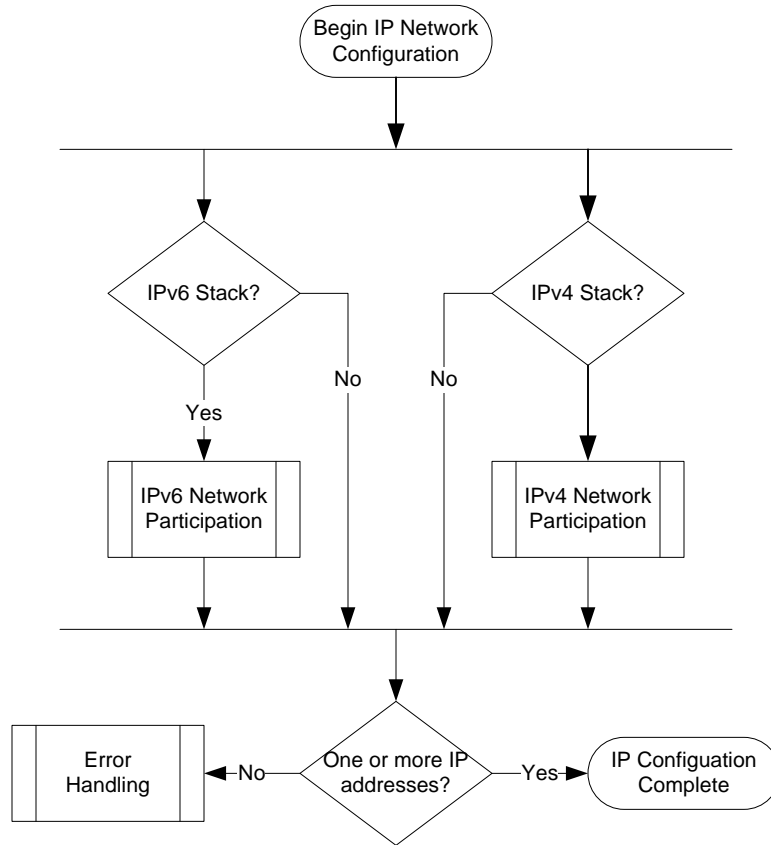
Begin IP Network Configuration

IPv6 Stack?

No

Yes

IPv6 Network Participation

IPv4 Stack?

No

IPv4 Network Participation

Error Handling

No

One or more IP addresses?

Yes

IP Configuation Complete